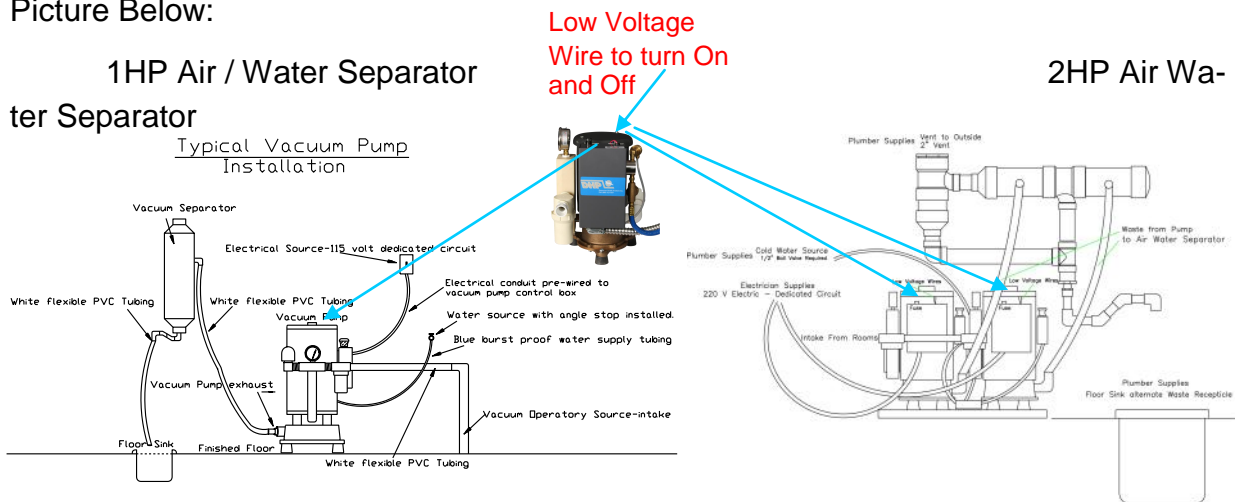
Picture Below:

1HP Air / Water Separator

Low Voltage Wire to turn On and Off

2HP Air Water Separator

Typical Vacuum Pump Installation

Vacuum Separator

Electrical Source-115 volt dedicated circuit

Electrical conduit pre-wired to vacuum pump control box

White flexible PVC Tubing

White flexible PVC Tubing

Vacuum Pump

Water source with angle stop installed.

Blue burst proof water supply tubing

Vacuum Pump exhaust

Vacuum Operatory Source-intake

Floor Sink

Finished Floor

White flexible PVC Tubing

Plumber Supplies Vent to Outside 2" Vent

Waste from Pump to Air Water Separator

Plumber Supplies Cold Water Source 1/2" Ball Valve Required

Electrician Supplies 220 V Electric - Dedicated Circuit

Low Voltage Wires

Low Voltage Wires

Fuse

Fuse

Intake From Rooms

Plumber Supplies Floor Sink alternate Waste Recepticle